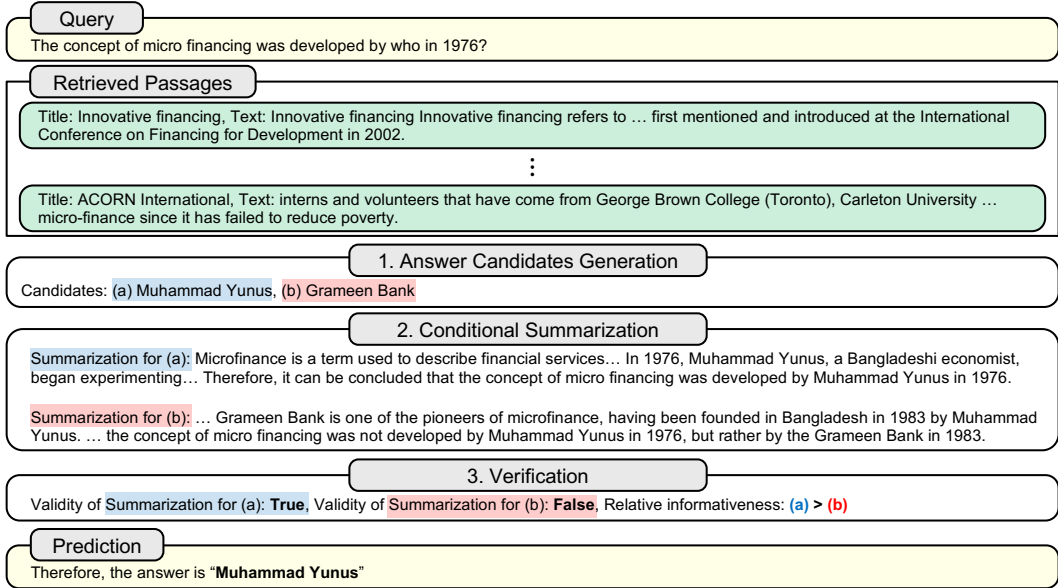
Query

The concept of micro financing was developed by who in 1976?

Retrieved Passages

Title: Innovative financing, Text: Innovative financing Innovative financing refers to … first mentioned and introduced at the International Conference on Financing for Development in 2002.

⋮

Title: ACORN International, Text: interns and volunteers that have come from George Brown College (Toronto), Carleton University … micro-finance since it has failed to reduce poverty.

1. Answer Candidates Generation

Candidates: (a) Muhammad Yunus, (b) Grameen Bank

2. Conditional Summarization

Summarization for (a): Microfinance is a term used to describe financial services… In 1976, Muhammad Yunus, a Bangladeshi economist, began experimenting… Therefore, it can be concluded that the concept of micro financing was developed by Muhammad Yunus in 1976.

Summarization for (b): … Grameen Bank is one of the pioneers of microfinance, having been founded in Bangladesh in 1983 by Muhammad Yunus. … the concept of micro financing was not developed by Muhammad Yunus in 1976, but rather by the Grameen Bank in 1983.

3. Verification

Validity of Summarization for (a): **True**, Validity of Summarization for (b): **False**, Relative informativeness: **(a) > (b)**

Prediction

Therefore, the answer is "**Muhammad Yunus**"